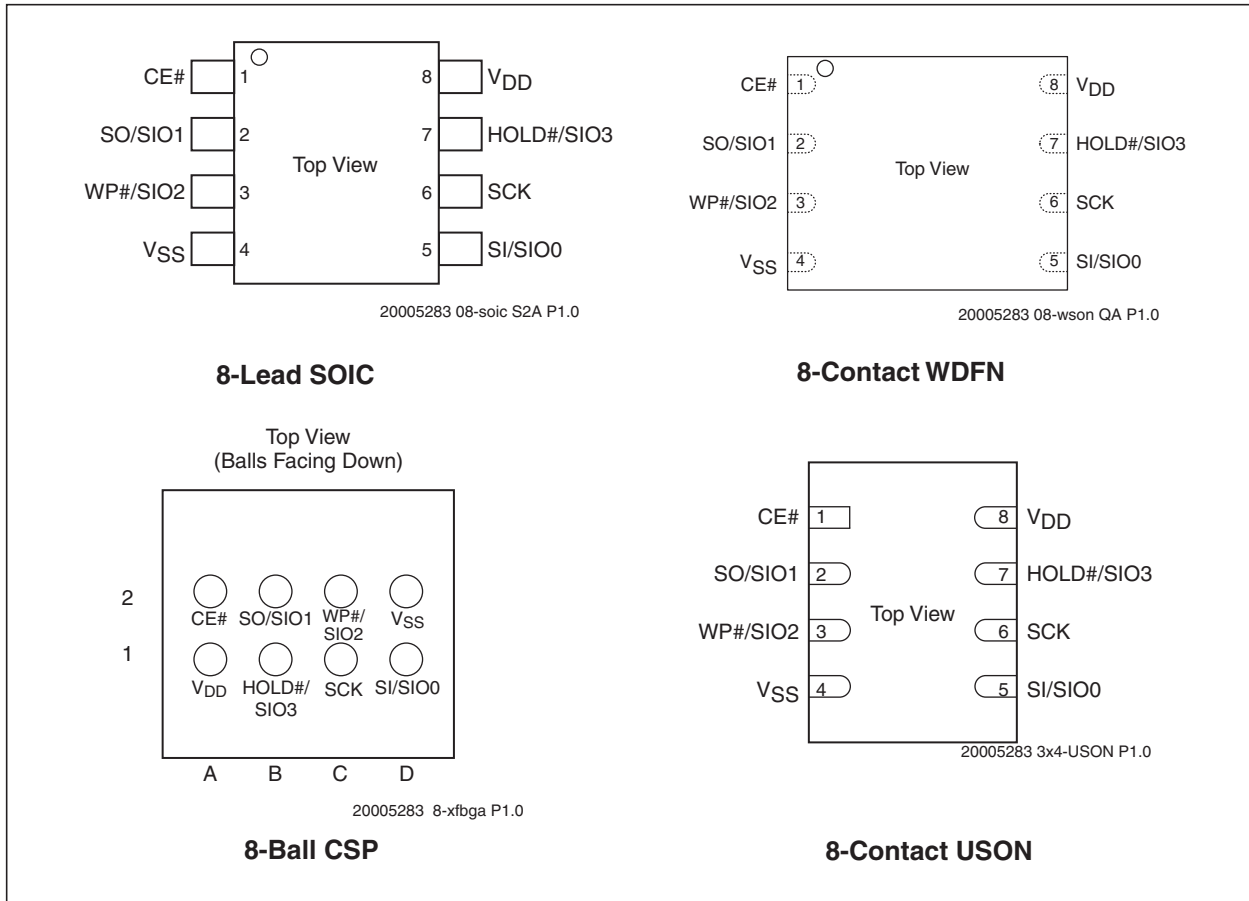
CE# 1
SO/SIO1 2
WP#/SIO2 3
$V_{SS}$ 4
Top View
8 $V_{DD}$
7 HOLD#/SIO3
6 SCK
5 SI/SIO0

20005283 08-soic S2A P1.0

8-Lead SOIC

CE# 1
SO/SIO1 2
WP#/SIO2 3
$V_{SS}$ 4
Top View
8 $V_{DD}$
7 HOLD#/SIO3
6 SCK
5 SI/SIO0

20005283 08-wson QA P1.0

8-Contact WDFN

Top View
(Balls Facing Down)

2
1
CE# SO/SIO1 WP#/SIO2 $V_{SS}$
$V_{DD}$ HOLD#/SIO3 SCK SI/SIO0
A B C D

20005283 8-xfbga P1.0

8-Ball CSP

CE# 1
SO/SIO1 2
WP#/SIO2 3
$V_{SS}$ 4
Top View
8 $V_{DD}$
7 HOLD#/SIO3
6 SCK
5 SI/SIO0

20005283 3x4-USON P1.0

8-Contact USON